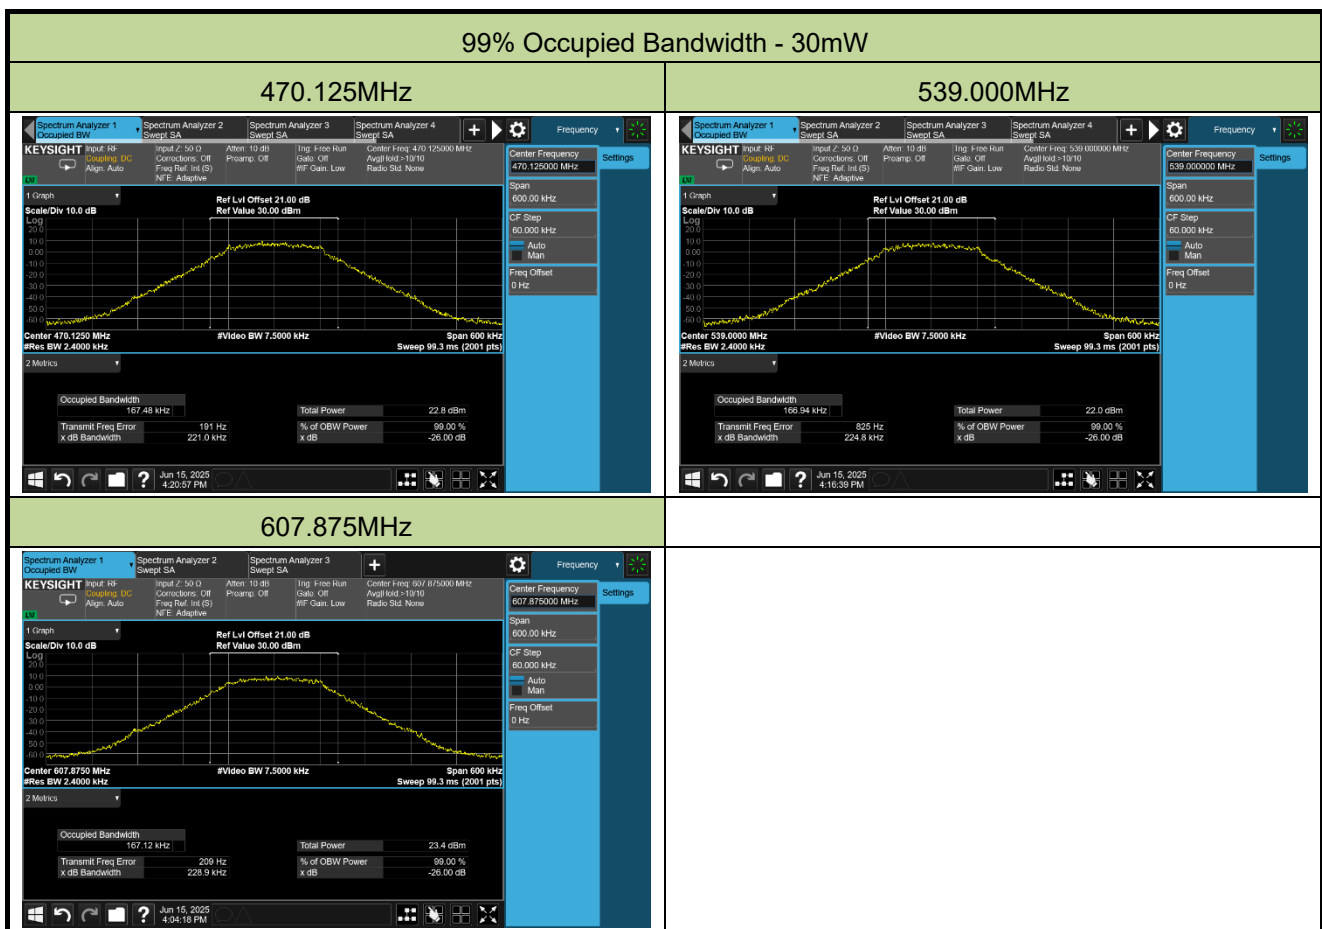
99% Occupied Bandwidth - 30mW

| 470.125MHz | 539.000MHz |
|---|---|
| | |

470.125MHz

Spectrum Analyzer 1 Occupied BW | Spectrum Analyzer 2 Swept SA | Spectrum Analyzer 3 Swept SA | Spectrum Analyzer 4 Swept SA | Frequency

KEYSIGHT Input: RF Coupling: DC Align: Auto | Input Z: 50 Ω Corrections: Off Freq Ref: Int (S) NFE: Adaptive | Atten: 10 dB Preamp: Off | Trig: Free Run Gate: Off IF Gain: Low | Center Freq: 470.125000 MHz Avg|Hold:>10/10 Radio Std: None

LXI

1 Graph

Ref Lvl Offset 21.00 dB
Ref Value 30.00 dBm
Scale/Div 10.0 dB
Log
20.0
10.0
0.00
-10.0
-20.0
-30.0
-40.0
-50.0
-60.0

Center 470.1250 MHz #Video BW 7.5000 kHz Span 600 kHz
#Res BW 2.4000 kHz Sweep 99.3 ms (2001 pts)

2 Metrics

| Occupied Bandwidth | | | |
|---|---|---|---|
| 167.48 kHz | | Total Power | 22.8 dBm |
| Transmit Freq Error | 191 Hz | % of OBW Power | 99.00 % |
| x dB Bandwidth | 221.0 kHz | x dB | -26.00 dB |

Jun 15, 2025 4:20:57 PM

Center Frequency 470.125000 MHz
Settings
Span 600.00 kHz
CF Step 60.000 kHz
Auto
Man
Freq Offset 0 Hz

539.000MHz

Spectrum Analyzer 1 Occupied BW | Spectrum Analyzer 2 Swept SA | Spectrum Analyzer 3 Swept SA | Spectrum Analyzer 4 Swept SA | Frequency

KEYSIGHT Input: RF Coupling: DC Align: Auto | Input Z: 50 Ω Corrections: Off Freq Ref: Int (S) NFE: Adaptive | Atten: 10 dB Preamp: Off | Trig: Free Run Gate: Off IF Gain: Low | Center Freq: 539.000000 MHz Avg|Hold:>10/10 Radio Std: None

LXI

1 Graph

Ref Lvl Offset 21.00 dB
Ref Value 30.00 dBm
Scale/Div 10.0 dB
Log
20.0
10.0
0.00
-10.0
-20.0
-30.0
-40.0
-50.0
-60.0

Center 539.0000 MHz #Video BW 7.5000 kHz Span 600 kHz
#Res BW 2.4000 kHz Sweep 99.3 ms (2001 pts)

2 Metrics

| Occupied Bandwidth | | | |
|---|---|---|---|
| 166.94 kHz | | Total Power | 22.0 dBm |
| Transmit Freq Error | 825 Hz | % of OBW Power | 99.00 % |
| x dB Bandwidth | 224.8 kHz | x dB | -26.00 dB |

Jun 15, 2025 4:16:39 PM

Center Frequency 539.000000 MHz
Settings
Span 600.00 kHz
CF Step 60.000 kHz
Auto
Man
Freq Offset 0 Hz

607.875MHz

Spectrum Analyzer 1 Occupied BW | Spectrum Analyzer 2 Swept SA | Spectrum Analyzer 3 Swept SA | Frequency

KEYSIGHT Input: RF Coupling: DC Align: Auto | Input Z: 50 Ω Corrections: Off Freq Ref: Int (S) NFE: Adaptive | Atten: 10 dB Preamp: Off | Trig: Free Run Gate: Off IF Gain: Low | Center Freq: 607.875000 MHz Avg|Hold:>10/10 Radio Std: None

LXI

1 Graph

Ref Lvl Offset 21.00 dB
Ref Value 30.00 dBm
Scale/Div 10.0 dB
Log
20.0
10.0
0.00
-10.0
-20.0
-30.0
-40.0
-50.0
-60.0

Center 607.8750 MHz #Video BW 7.5000 kHz Span 600 kHz
#Res BW 2.4000 kHz Sweep 99.3 ms (2001 pts)

2 Metrics

| Occupied Bandwidth | | | |
|---|---|---|---|
| 167.12 kHz | | Total Power | 23.4 dBm |
| Transmit Freq Error | 209 Hz | % of OBW Power | 99.00 % |
| x dB Bandwidth | 228.9 kHz | x dB | -26.00 dB |

Jun 15, 2025 4:04:18 PM

Center Frequency 607.875000 MHz
Settings
Span 600.00 kHz
CF Step 60.000 kHz
Auto
Man
Freq Offset 0 Hz